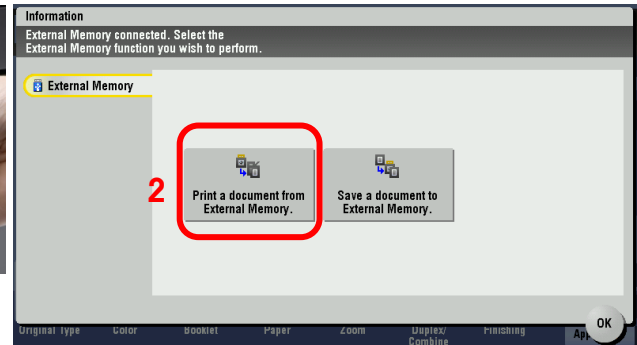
Information

External Memory connected. Select the External Memory function you wish to perform.

External Memory

2

Print a document from External Memory.

Save a document to External Memory.

Original Type

Color

Booklet

Paper

Zoom

Duplex/ Combine

Finishing

App

OK